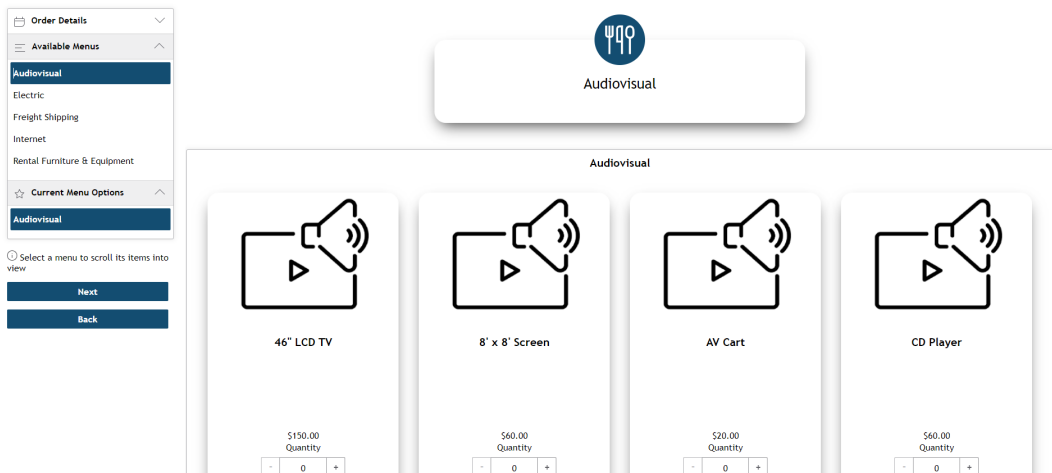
Order Details

Available Menus

Audiovisual

Electric

Freight Shipping

Internet

Rental Furniture & Equipment

Current Menu Options

Audiovisual

Select a menu to scroll its items into view

Next

Back

Audiovisual

Audiovisual

46" LCD TV

$150.00
Quantity
- 0 +

8' x 8' Screen

$60.00
Quantity
- 0 +

AV Cart

$20.00
Quantity
- 0 +

CD Player

$60.00
Quantity
- 0 +